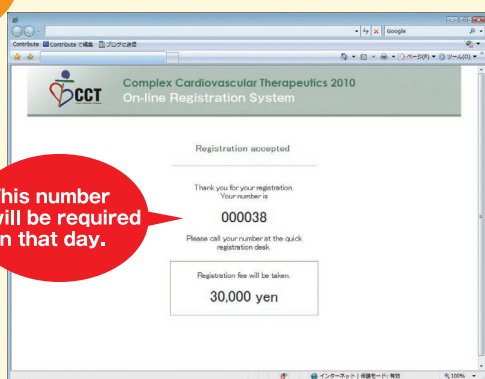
Google

Contribute Contribute で編集 ブログに投稿

ページ(P) ツール(O)

CCT

Complex Cardiovascular Therapeutics 2010
On-line Registration System

Registration accepted

Thank you for your registration. Your number is

000038

Please call your number at the quick registration desk.

Registration fee will be taken.

30,000 yen

his number
ill be required
n that day.

インターネット | 保護モード: 有効

100%